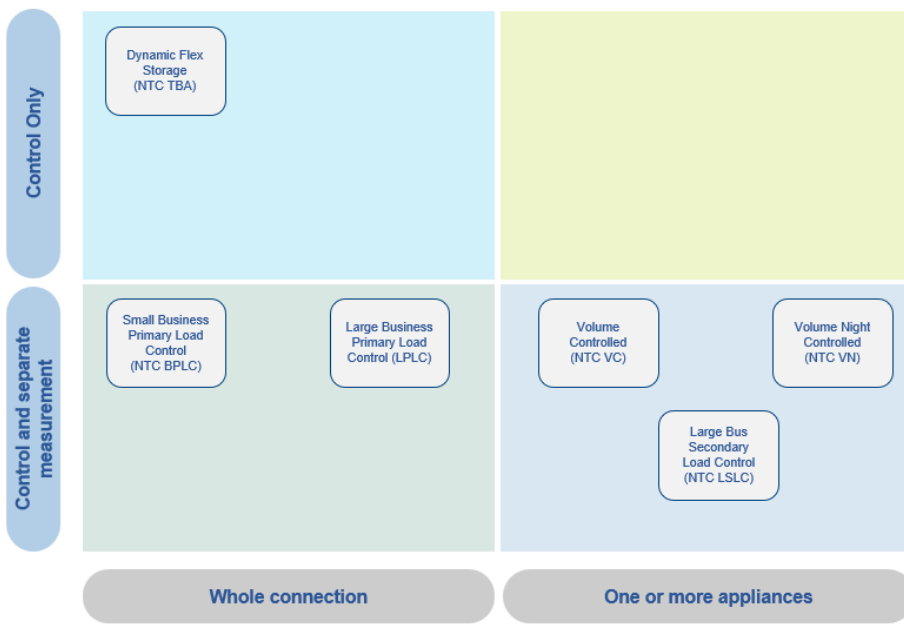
Control Only

Dynamic Flex Storage (NTC TBA)

Control and separate measurement

Small Business Primary Load Control (NTC BPLC)

Large Business Primary Load Control (LPLC)

Volume Controlled (NTC VC)

Volume Night Controlled (NTC VN)

Large Bus Secondary Load Control (NTC LSLC)

Whole connection

One or more appliances